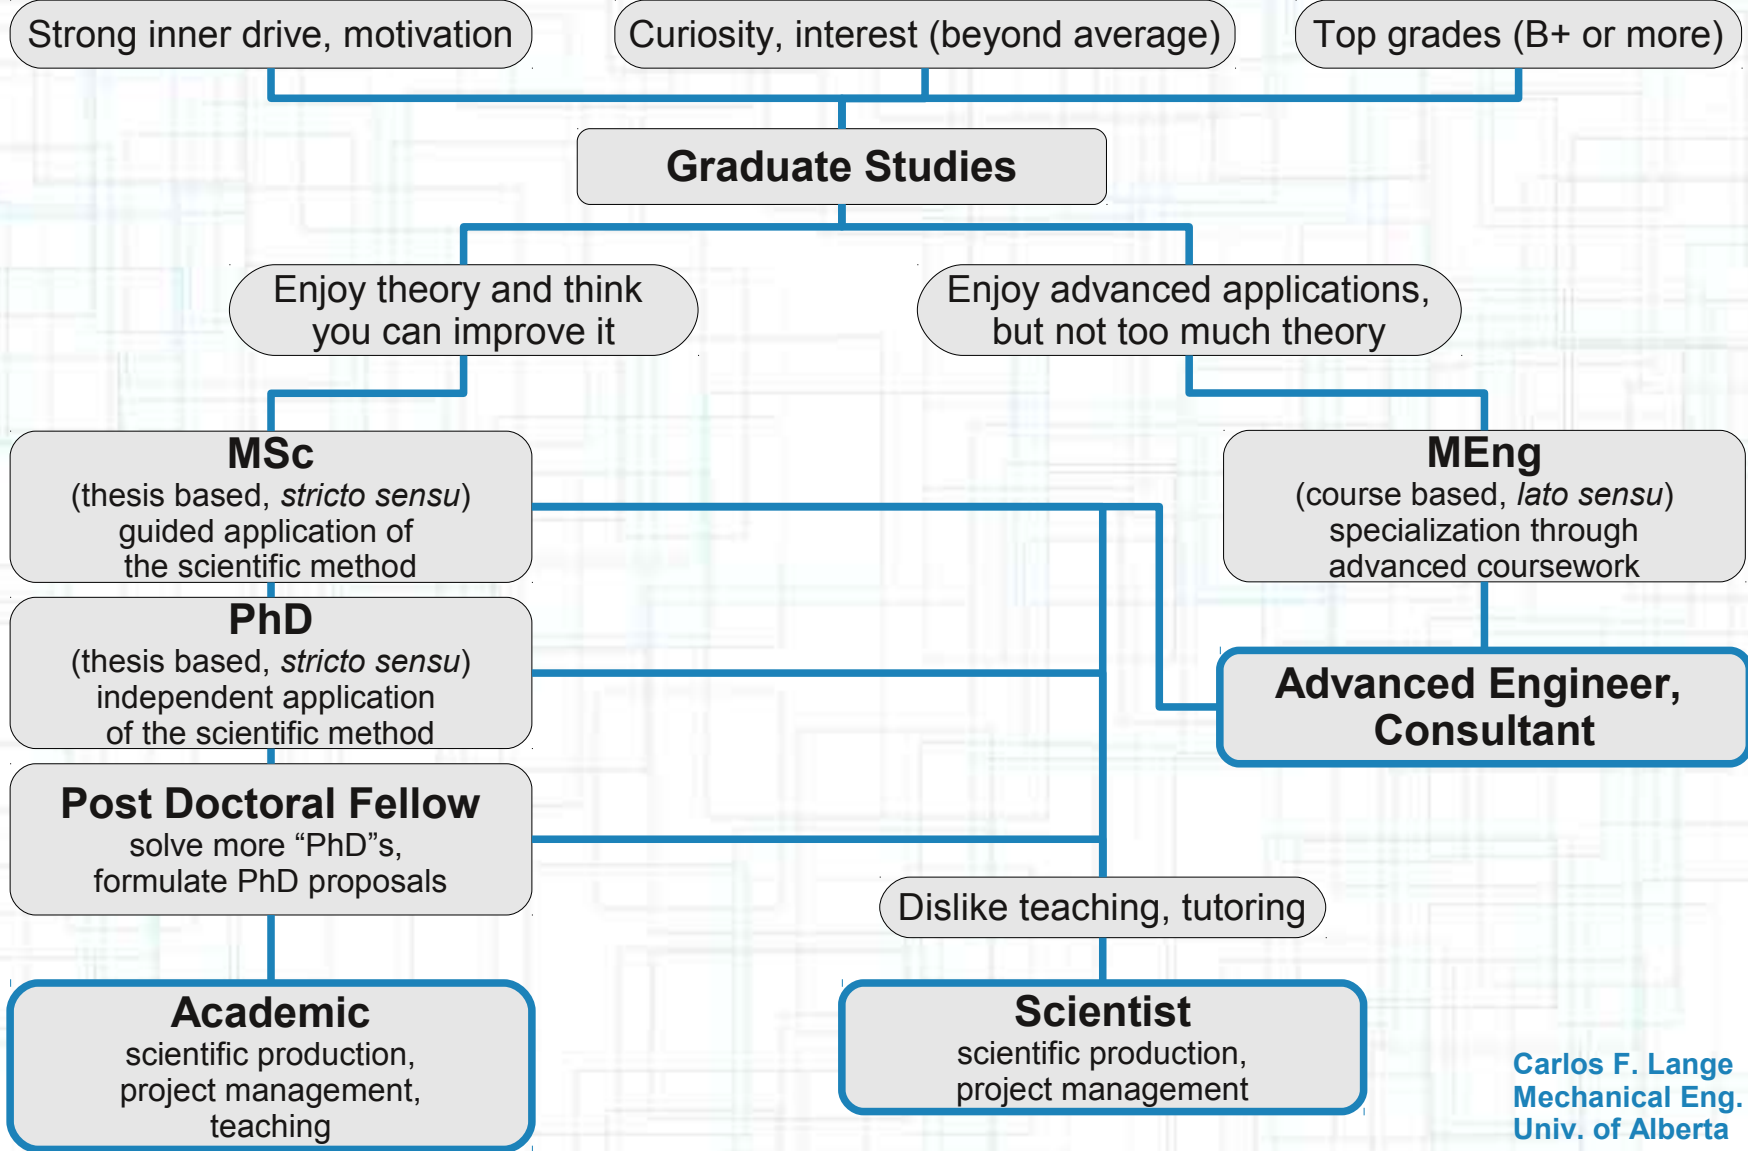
Strong inner drive, motivation

Curiosity, interest (beyond average)

Top grades (B+ or more)

Graduate Studies

Enjoy theory and think you can improve it

Enjoy advanced applications, but not too much theory

MSc
(thesis based, *stricto sensu*)
guided application of the scientific method

MEng
(course based, *lato sensu*)
specialization through advanced coursework

PhD
(thesis based, *stricto sensu*)
independent application of the scientific method

Advanced Engineer, Consultant

Post Doctoral Fellow
solve more “PhD”s, formulate PhD proposals

Dislike teaching, tutoring

Academic
scientific production, project management, teaching

Scientist
scientific production, project management

Carlos F. Lange
Mechanical Eng.
Univ. of Alberta